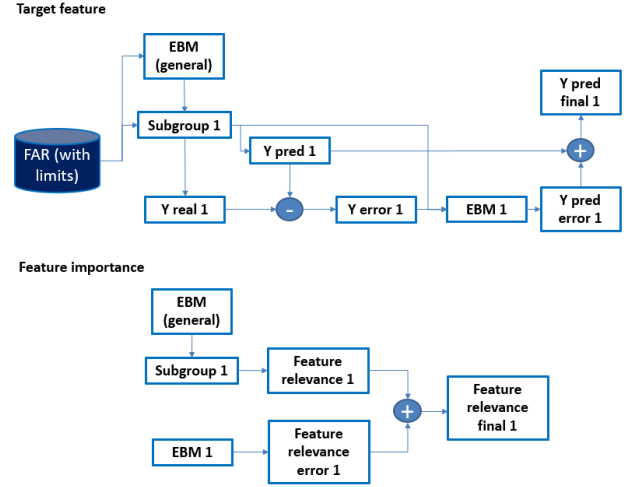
Target feature

EBM (general)

Subgroup 1

FAR (with limits)

Y pred 1

Y pred final 1

+

Y real 1

-

Y error 1

EBM 1

Y pred error 1

Feature importance

EBM (general)

Subgroup 1

Feature relevance 1

+

Feature relevance final 1

EBM 1

Feature relevance error 1